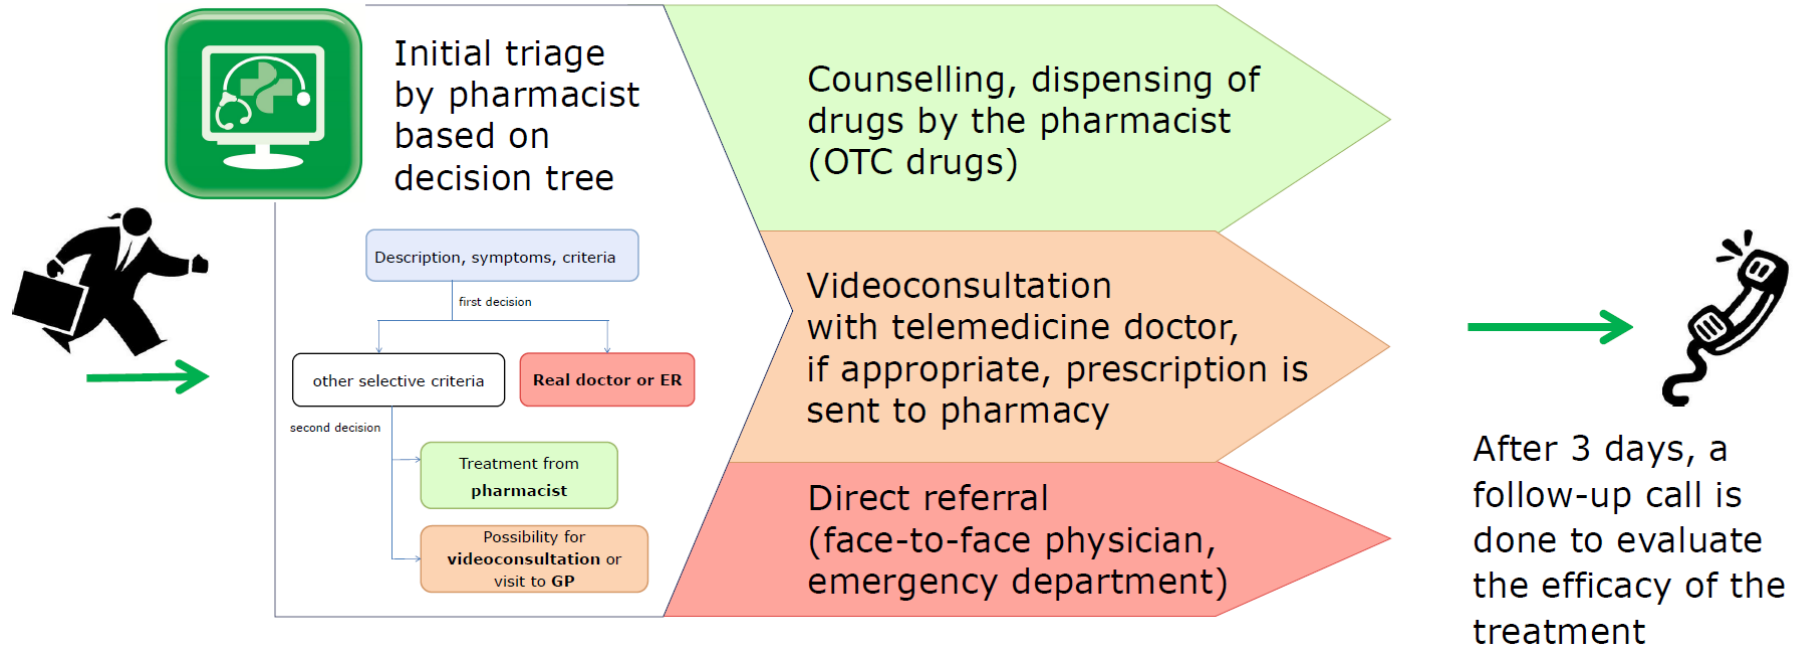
Initial triage by pharmacist based on decision tree

Description, symptoms, criteria

first decision

other selective criteria

Real doctor or ER

second decision

Treatment from pharmacist

Possibility for videoconsultation or visit to GP

Counselling, dispensing of drugs by the pharmacist (OTC drugs)

Videoconsultation with telemedicine doctor, if appropriate, prescription is sent to pharmacy

Direct referral (face-to-face physician, emergency department)

After 3 days, a follow-up call is done to evaluate the efficacy of the treatment